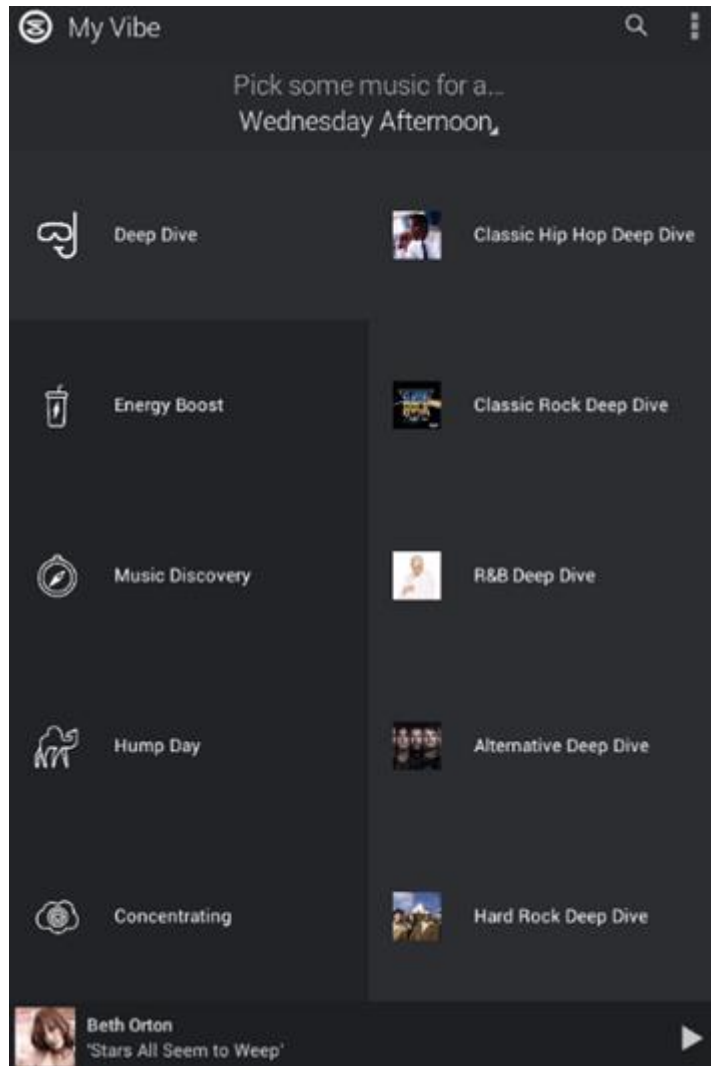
My Vibe

Pick some music for a...
Wednesday Afternoon

Deep Dive

Energy Boost

Music Discovery

Hump Day

Concentrating

Classic Hip Hop Deep Dive

Classic Rock Deep Dive

R&B Deep Dive

Alternative Deep Dive

Hard Rock Deep Dive

Beth Orton
'Stars All Seem to Weep'